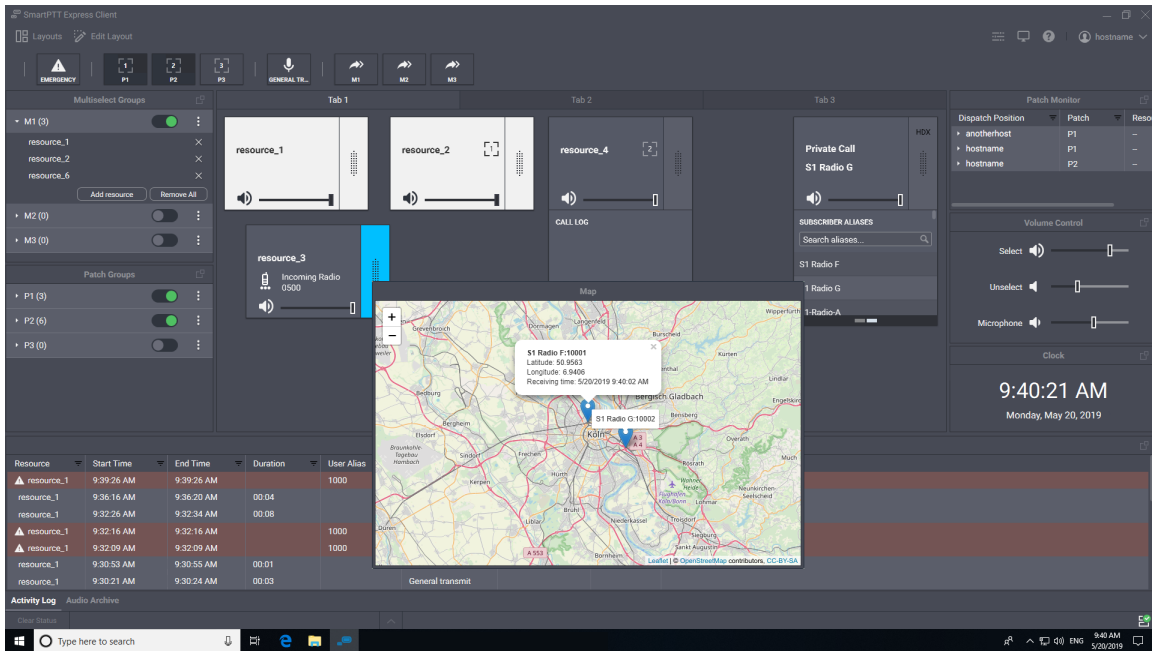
SmartPTT Express Client

Layouts Edit Layout

hostname

EMERGENCY P1 P2 P3 GENERAL TR... M1 M2 M3

Multiselect Groups

M1 (3)
resource_1
resource_2
resource_6
Add resource Remove All
M2 (0)
M3 (0)

Patch Groups

P1 (3)
P2 (6)
P3 (0)

Tab 1 Tab 2 Tab 3

resource_1
resource_2
resource_4
Private Call
S1 Radio G
HDX
CALL LOG
SUBSCRIBER ALIASES
Search aliases...
S1 Radio F
1 Radio G
1-Radio-A

resource_3
Incoming Radio 0500

Map

S1 Radio F:10001
Latitude: 50.9563
Longitude: 6.9406
Receiving time: 5/20/2019 9:40:02 AM

S1 Radio G:10002

Grevenbroich Dormagen Langenfeld Burscheid Wipperfurth Kurten Lindlar Bedburg Bergisch Gladbach Bensberg Engelskirchen Bergheim Elsdorf Sindorf Köln Frechen Overath Hürth Kerpen Brühl Rösrath Much Troisdorf Niederkassel Lohmar Neunkirchen-Seelscheid Siegburg Sankt Augustin Bornheim Liblar Düren

Leaflet | © OpenStreetMap contributors, CC-BY-SA

Patch Monitor

| Dispatch Position | Patch | Reso |
|---|---|---|
| anotherhost | P1 | – |
| hostname | P1 | – |
| hostname | P2 | – |

Volume Control
Select
Unselect
Microphone

Clock
9:40:21 AM
Monday, May 20, 2019

| Resource | Start Time | End Time | Duration | User Alias |
|---|---|---|---|---|
| resource_1 | 9:39:26 AM | 9:39:26 AM | | 1000 |
| resource_1 | 9:36:16 AM | 9:36:20 AM | 00:04 | |
| resource_1 | 9:32:26 AM | 9:32:34 AM | 00:08 | |
| resource_1 | 9:32:16 AM | 9:32:16 AM | | 1000 |
| resource_1 | 9:32:09 AM | 9:32:09 AM | | 1000 |
| resource_1 | 9:30:53 AM | 9:30:55 AM | 00:01 | |
| resource_1 | 9:30:21 AM | 9:30:24 AM | 00:03 | |

General transmit

Activity Log Audio Archive

Clear Status

Type here to search

ENG 9:40 AM 5/20/2019